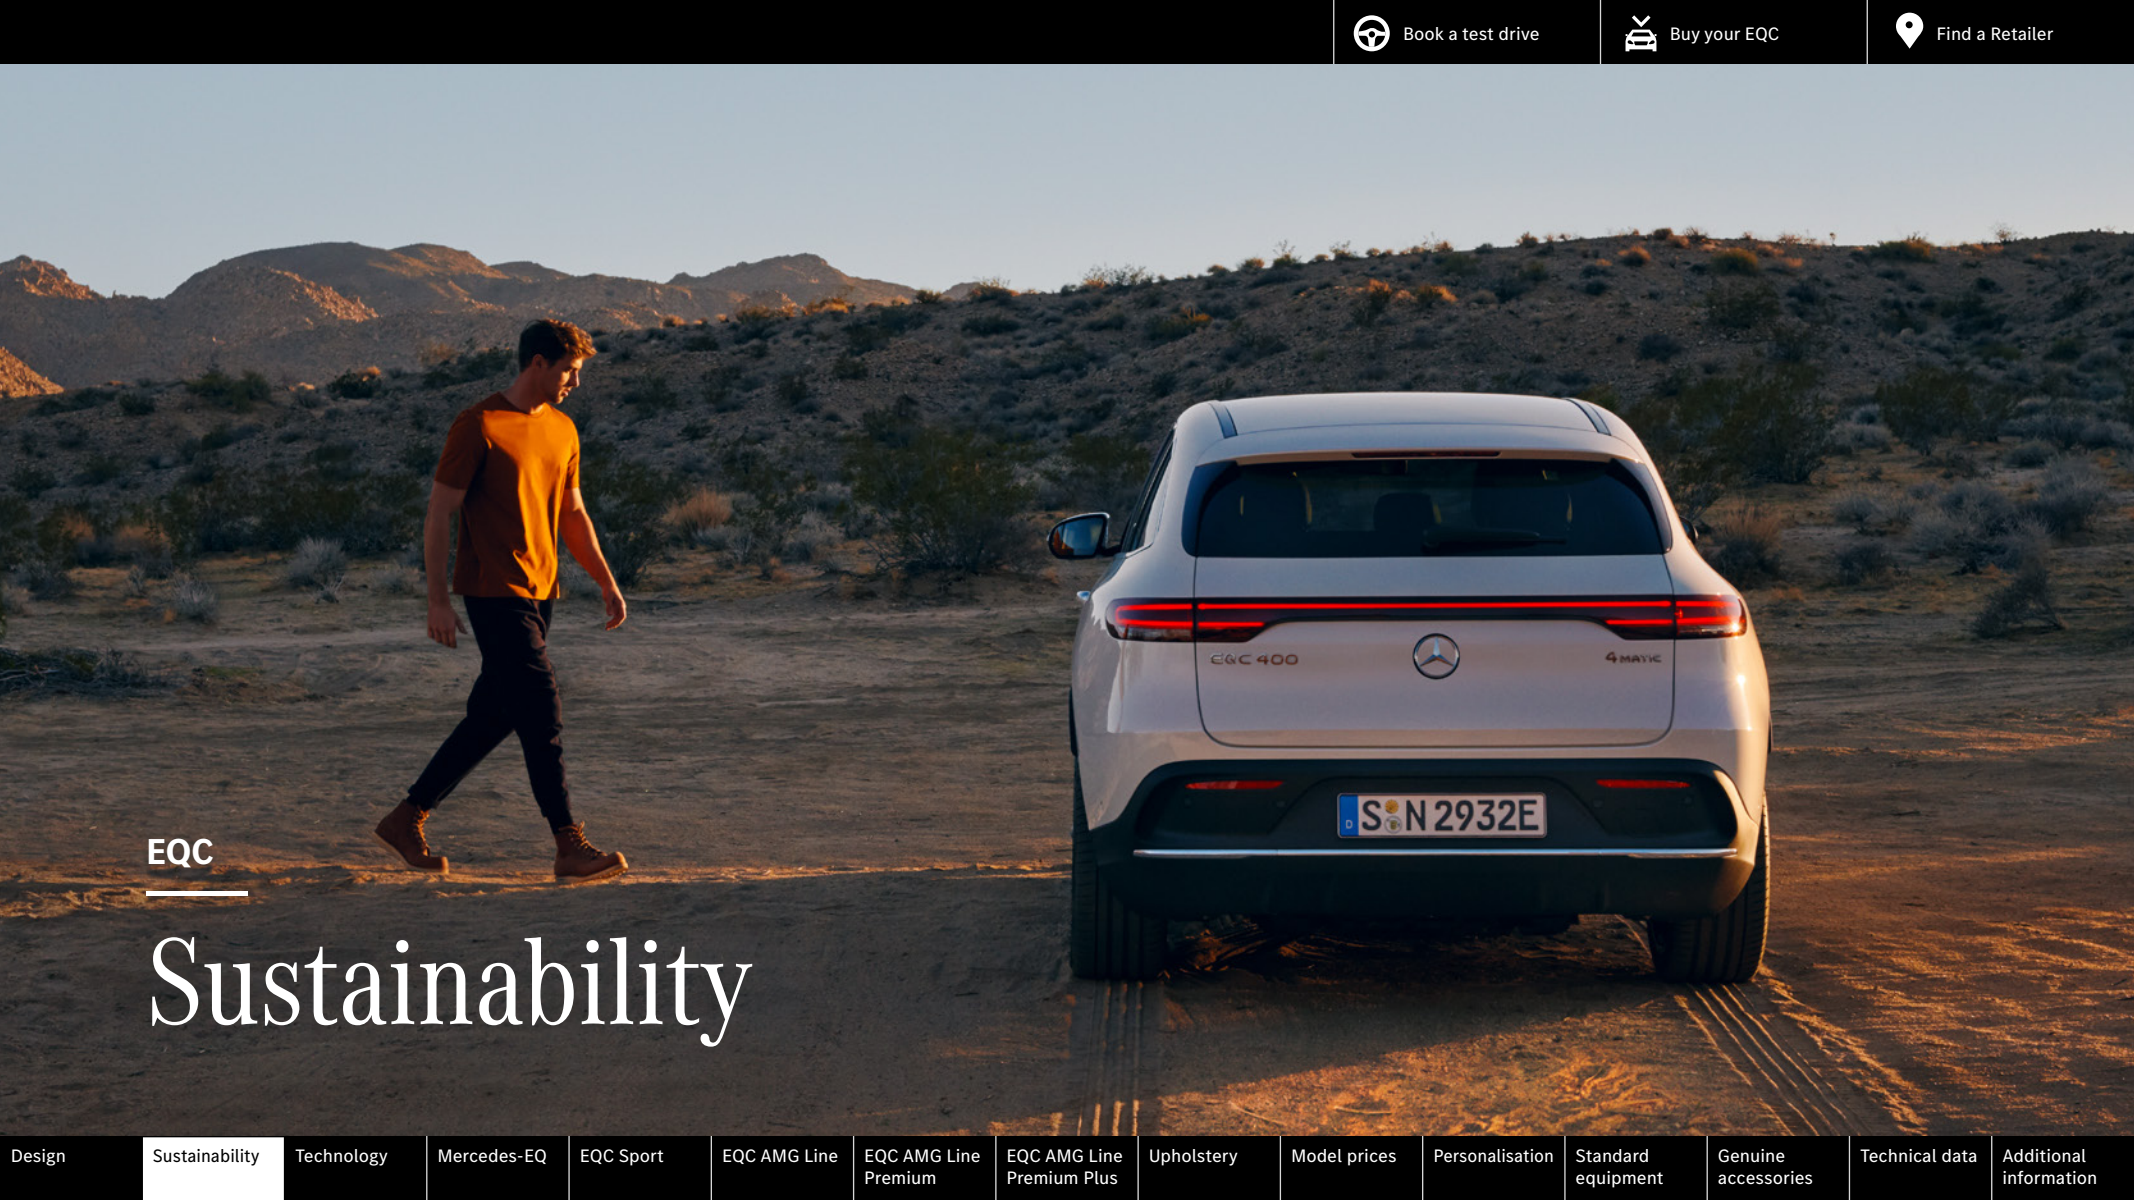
Book a test drive | Buy your EQC | Find a Retailer

EQC 400 4MATIC

S N 2932E

EQC

Sustainability

Design | Sustainability | Technology | Mercedes-EQ | EQC Sport | EQC AMG Line | EQC AMG Line Premium | EQC AMG Line Premium Plus | Upholstery | Model prices | Personalisation | Standard equipment | Genuine accessories | Technical data | Additional information